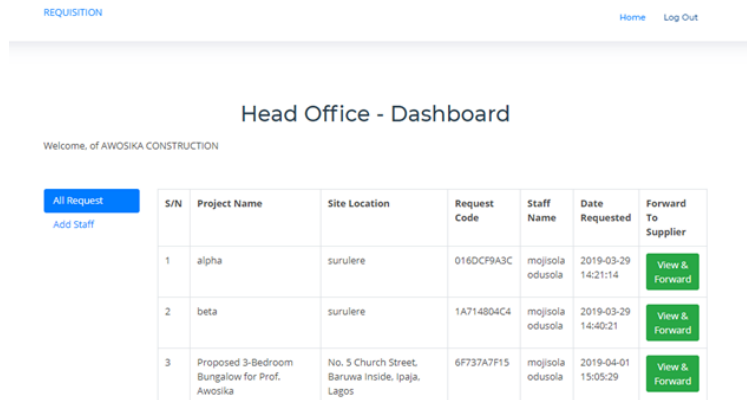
REQUISITION

Home Log Out

Head Office - Dashboard

Welcome, of AWOSIKA CONSTRUCTION

All Request

Add Staff

| S/N | Project Name | Site Location | Request Code | Staff Name | Date Requested | Forward To Supplier |
|---|---|---|---|---|---|---|
| 1 | alpha | surulere | 016DCF9A3C | mojisola odusola | 2019-03-29 14:21:14 | View & Forward |
| 2 | beta | surulere | 1A714804C4 | mojisola odusola | 2019-03-29 14:40:21 | View & Forward |
| 3 | Proposed 3-Bedroom Bungalow for Prof. Awosika | No. 5 Church Street, Baruwa Inside, Ipaja, Lagos | 6F737A7F15 | mojisola odusola | 2019-04-01 15:05:29 | View & Forward |